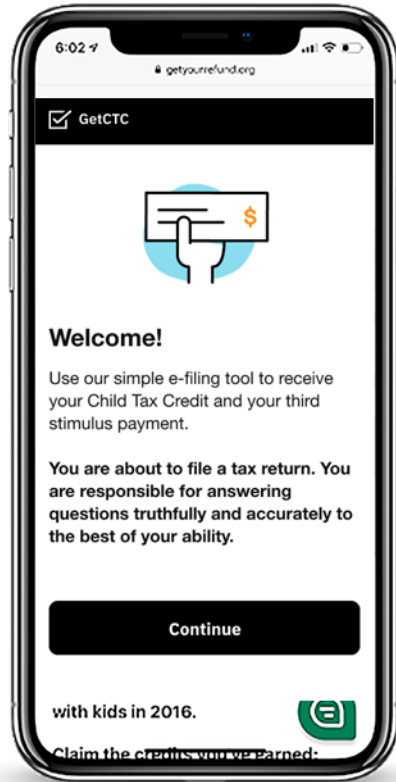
6:02

getyourrefund.org

GetCTC

$

Welcome!

Use our simple e-filing tool to receive your Child Tax Credit and your third stimulus payment.

**You are about to file a tax return. You are responsible for answering questions truthfully and accurately to the best of your ability.**

Continue

with kids in 2016.

Claim the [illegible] earned: